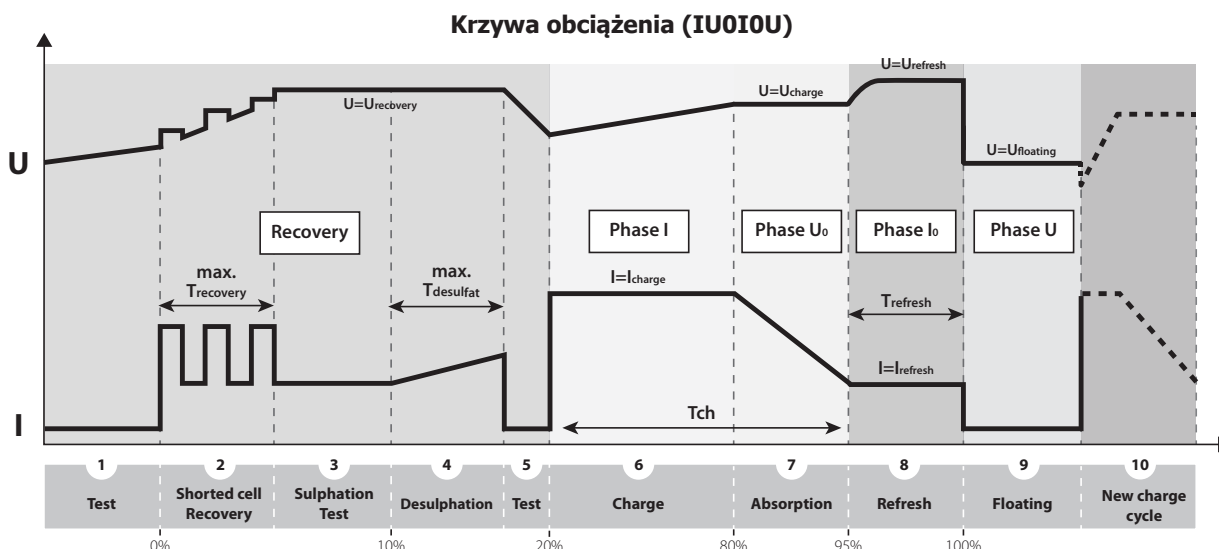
Krzywa obciążenia (IU0I0U)

U=U$_{recovery}$

U=U$_{charge}$

U=U$_{refresh}$

U=U$_{floating}$

U

Recovery

Phase I

Phase U$_0$

Phase I$_0$

Phase U

max. T$_{recovery}$

max. T$_{desulfat}$

I=I$_{charge}$

T$_{refresh}$

I=I$_{refresh}$

Tch

I

| 1 | 2 | 3 | 4 | 5 | 6 | 7 | 8 | 9 | 10 |
|---|---|---|---|---|---|---|---|---|---|
| Test | Shorted cell Recovery | Sulphation Test | Desulphation | Test | Charge | Absorption | Refresh | Floating | New charge cycle |

0% 10% 20% 80% 95% 100%